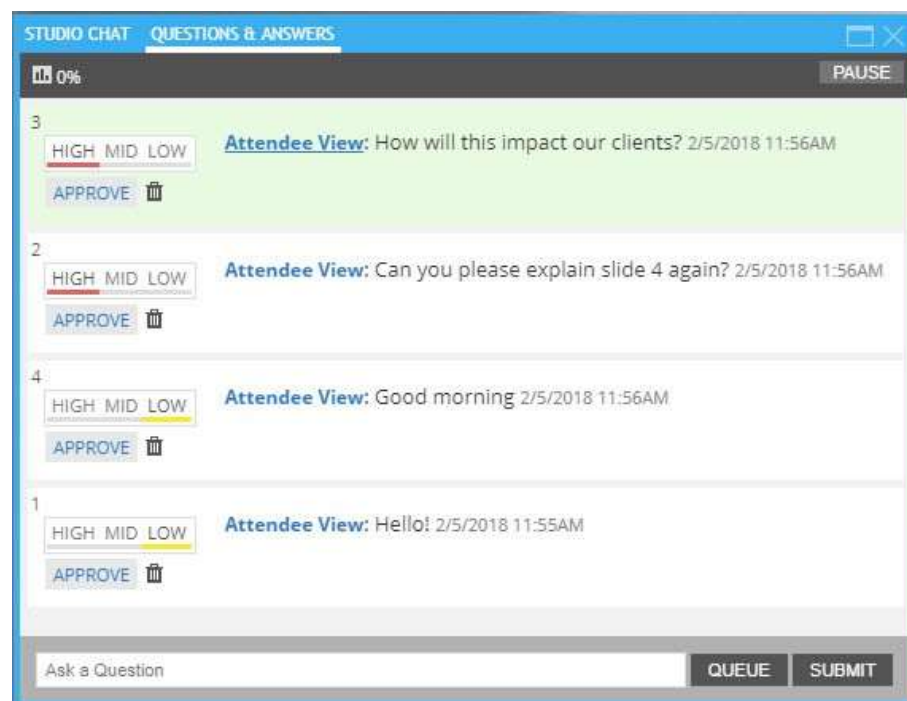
STUDIO CHAT QUESTIONS & ANSWERS

0%

PAUSE

3
HIGH MID LOW
APPROVE
Attendee View: How will this impact our clients? 2/5/2018 11:56AM

2
HIGH MID LOW
APPROVE
Attendee View: Can you please explain slide 4 again? 2/5/2018 11:56AM

4
HIGH MID LOW
APPROVE
Attendee View: Good morning 2/5/2018 11:56AM

1
HIGH MID LOW
APPROVE
Attendee View: Hello! 2/5/2018 11:55AM

Ask a Question
QUEUE
SUBMIT